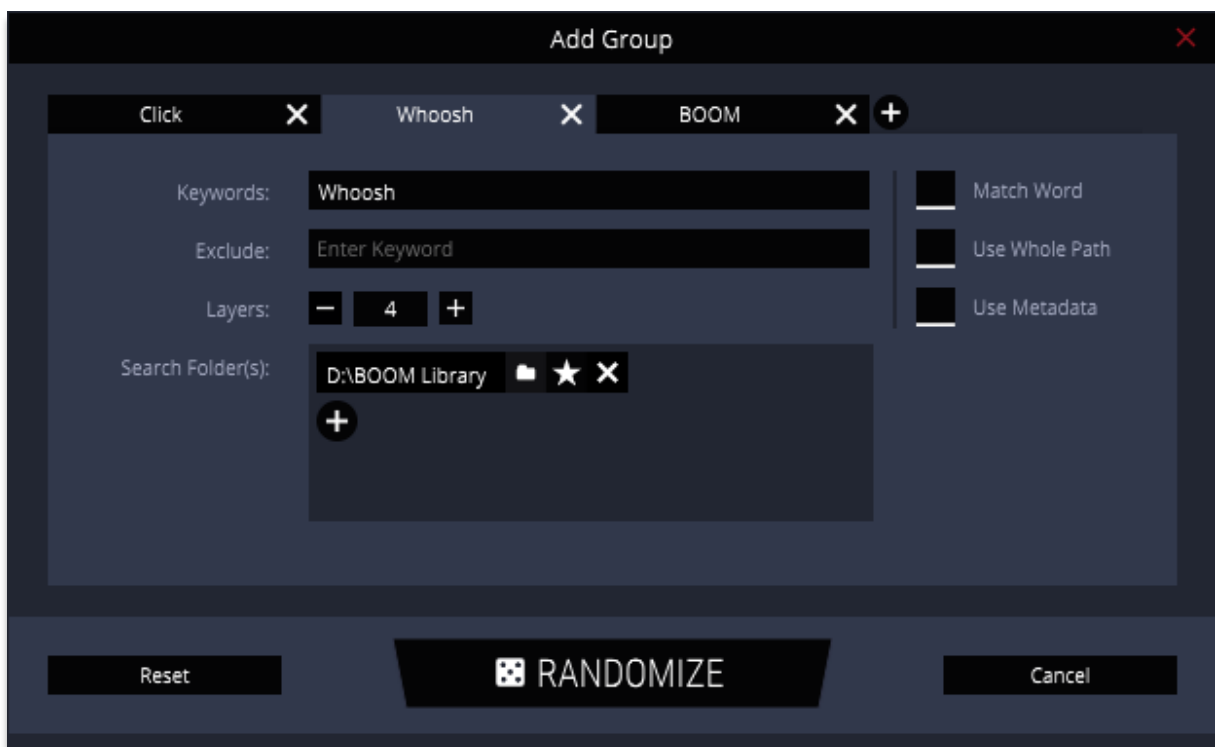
Add Group

Click ✕ Whoosh ✕ BOOM ✕ +

Keywords: Whoosh

Exclude: Enter Keyword

Layers: − 4 +

Search Folder(s): D:\BOOM Library ★ ✕

+

Match Word

Use Whole Path

Use Metadata

Reset

RANDOMIZE

Cancel